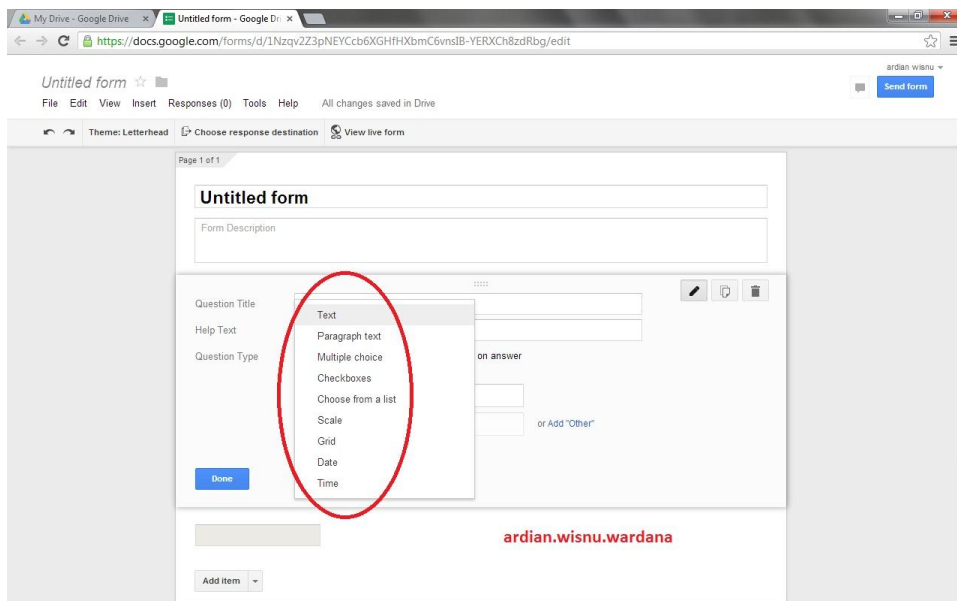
My Drive - Google Drive ×
Untitled form - Google Dr ×
https://docs.google.com/forms/d/1Nzqv2Z3pNEYCcb6XGHfHXbmC6vnsIB-YERXCh8zdRbg/edit

Untitled form
File Edit View Insert Responses (0) Tools Help All changes saved in Drive
ardian wisnu
Send form

Theme: Letterhead Choose response destination View live form

Page 1 of 1

Untitled form
Form Description

Question Title
Help Text
Question Type

Text
Paragraph text
Multiple choice
Checkboxes
Choose from a list
Scale
Grid
Date
Time

on answer
or Add "Other"

Done

ardian.wisnu.wardana

Add item